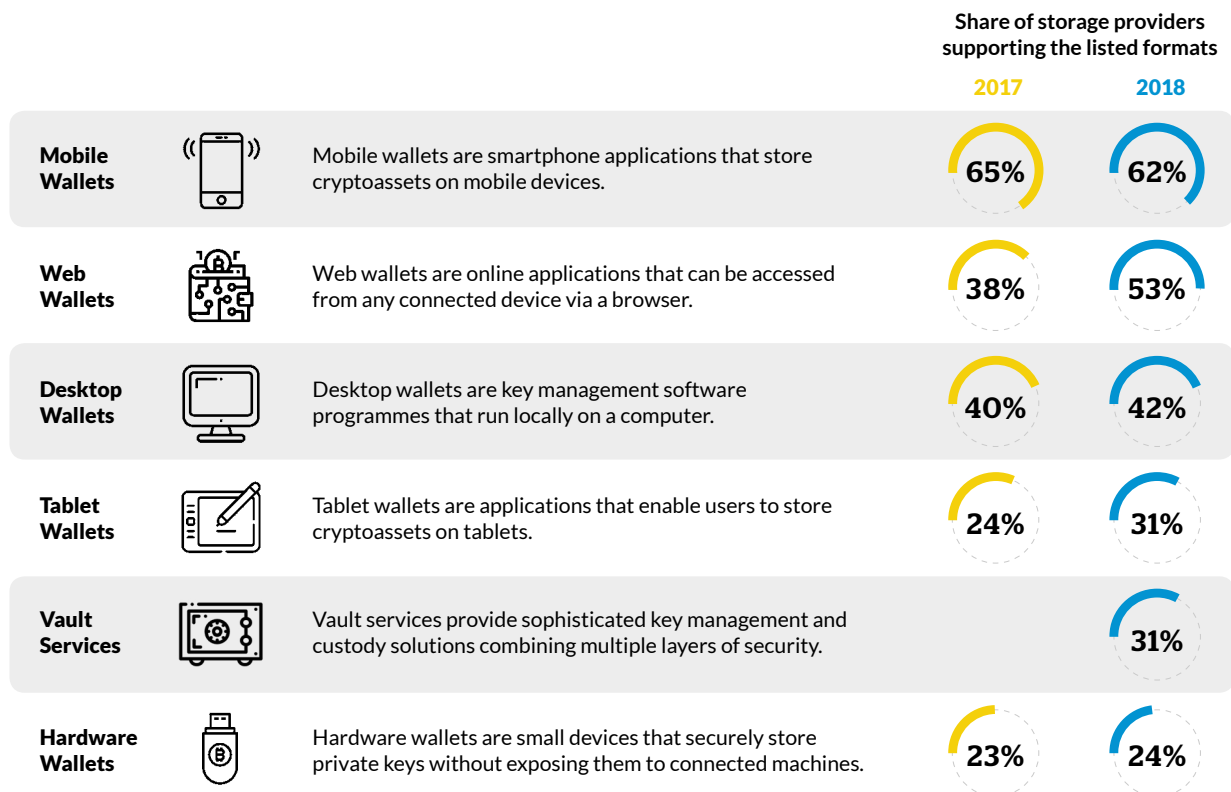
Share of storage providers supporting the listed formats

2017 2018

Mobile Wallets

Mobile wallets are smartphone applications that store cryptoassets on mobile devices.

65% 62%

Web Wallets

Web wallets are online applications that can be accessed from any connected device via a browser.

38% 53%

Desktop Wallets

Desktop wallets are key management software programmes that run locally on a computer.

40% 42%

Tablet Wallets

Tablet wallets are applications that enable users to store cryptoassets on tablets.

24% 31%

Vault Services

Vault services provide sophisticated key management and custody solutions combining multiple layers of security.

31%

Hardware Wallets

Hardware wallets are small devices that securely store private keys without exposing them to connected machines.

23% 24%